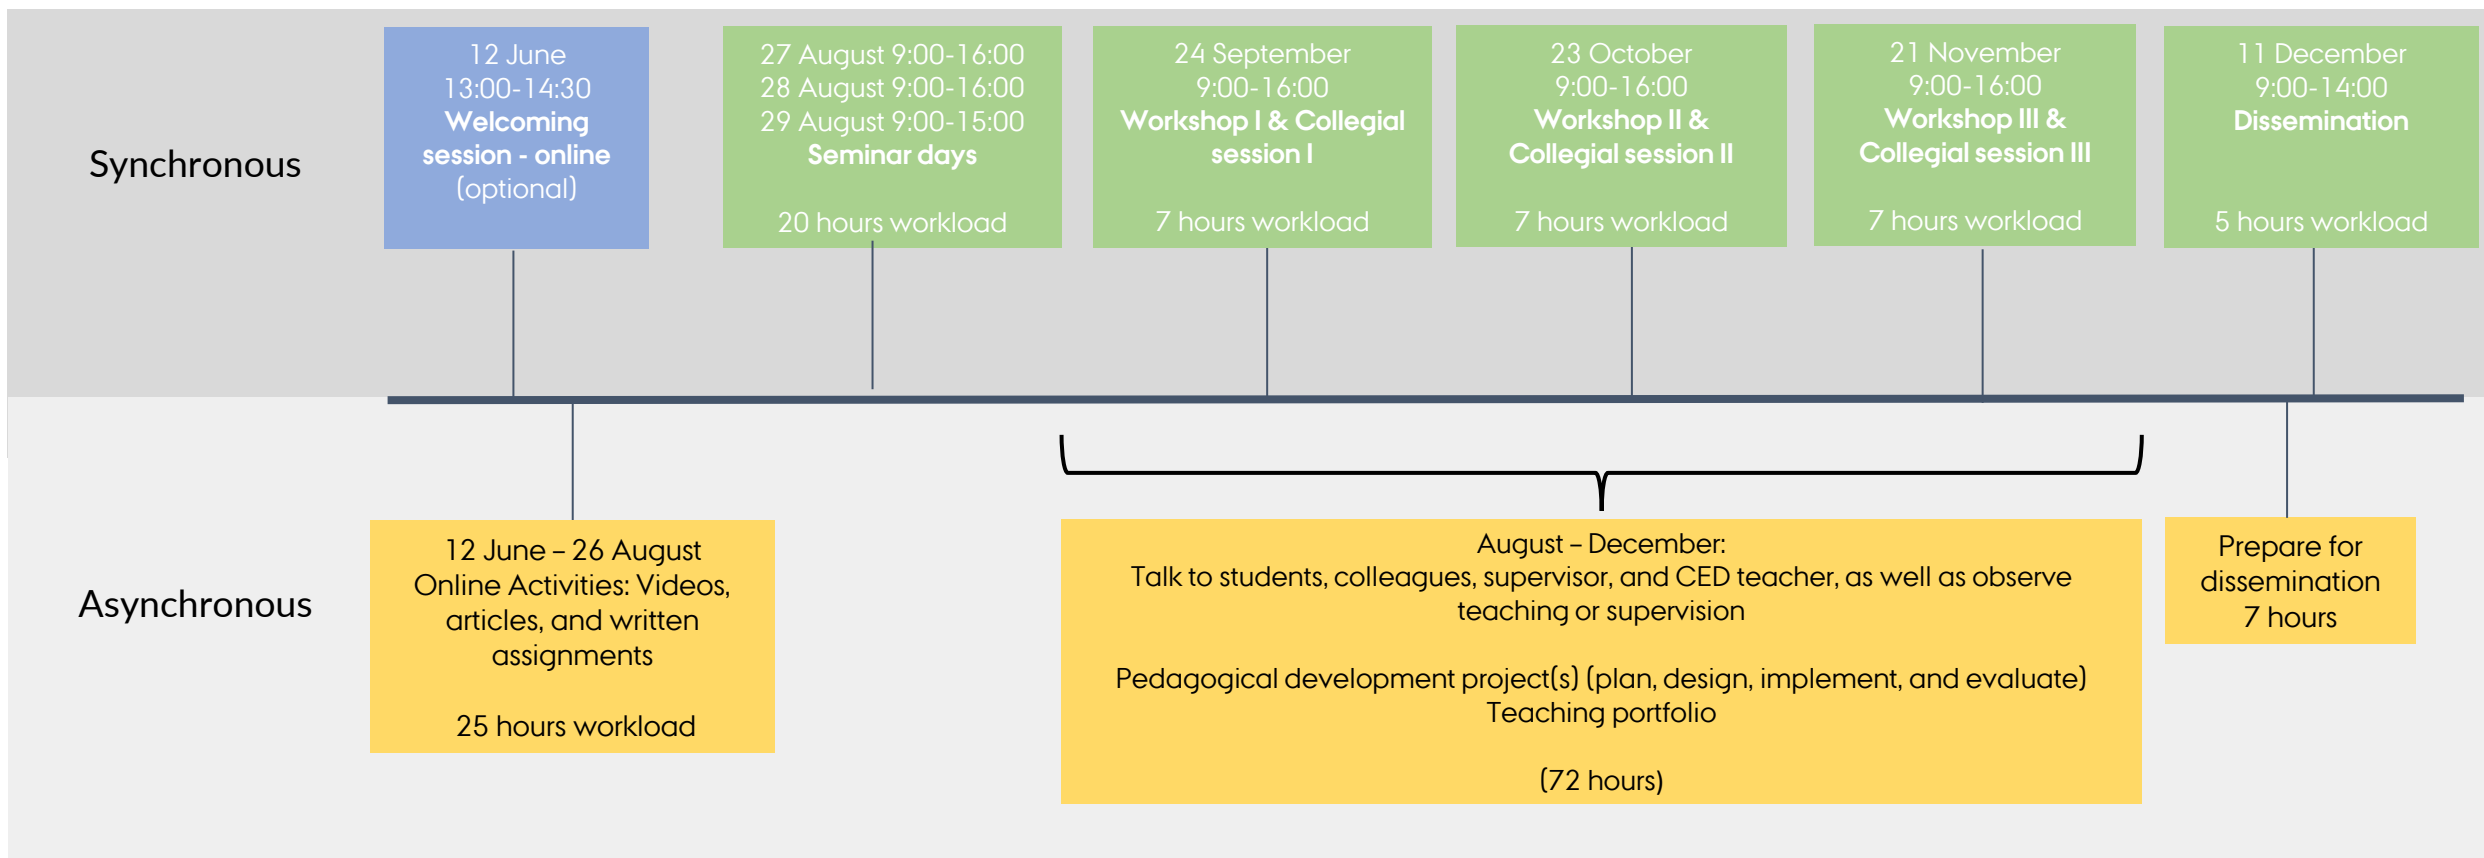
Synchronous

12 June
13:00-14:30
Welcoming session - online
(optional)

27 August 9:00-16:00
28 August 9:00-16:00
29 August 9:00-15:00
Seminar days

20 hours workload

24 September
9:00-16:00
Workshop I & Collegial session I

7 hours workload

23 October
9:00-16:00
Workshop II & Collegial session II

7 hours workload

21 November
9:00-16:00
Workshop III & Collegial session III

7 hours workload

11 December
9:00-14:00
Dissemination

5 hours workload

Asynchronous

12 June – 26 August
Online Activities: Videos, articles, and written assignments

25 hours workload

August – December:
Talk to students, colleagues, supervisor, and CED teacher, as well as observe teaching or supervision

Pedagogical development project(s) (plan, design, implement, and evaluate)
Teaching portfolio

(72 hours)

Prepare for dissemination
7 hours